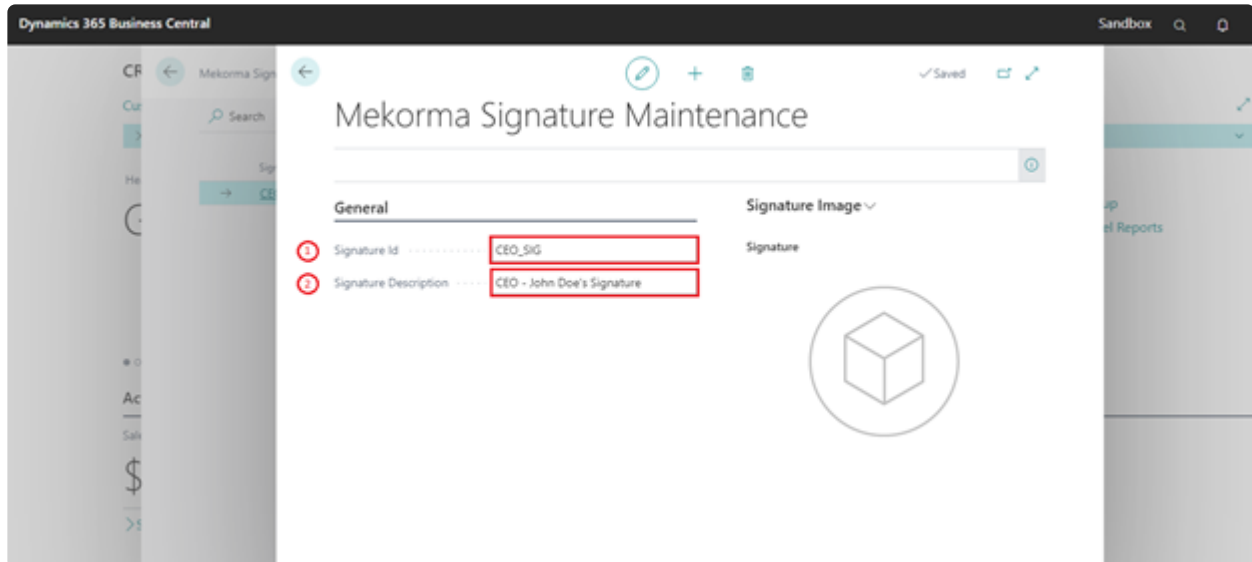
Dynamics 365 Business Central

Sandbox

CR

Cu

He

Ac

Sal

$

Mekorma Sign

Search

Sig

CE

✓Saved

Mekorma Signature Maintenance

General

1 Signature Id CEO_SIG

2 Signature Description CEO - John Doe's Signature

Signature Image

Signature

up

el Reports